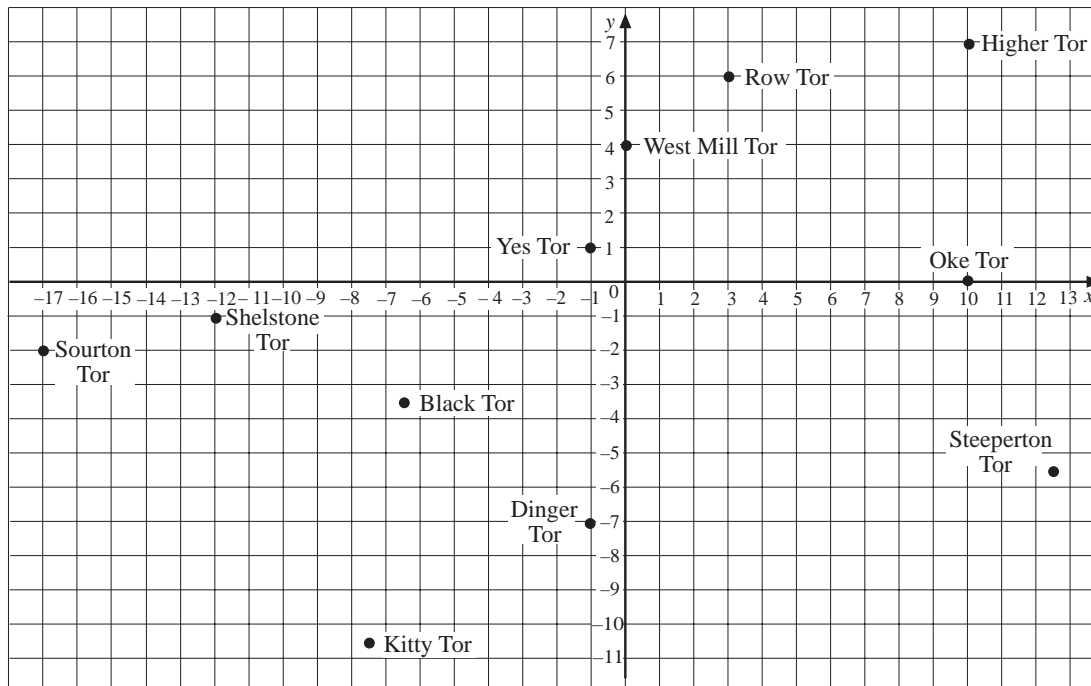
y
7
6
5
4
3
2
1
0
Higher Tor
Row Tor
West Mill Tor
Yes Tor
Oke Tor
−17 −16 −15 −14 −13 −12 −11 −10 −9 −8 −7 −6 −5 −4 −3 −2 −1
1 2 3 4 5 6 7 8 9 10 11 12 13 x
−1
−2
−3
−4
−5
−6
−7
−8
−9
−10
−11
Shelstone Tor
Sourton Tor
Black Tor
Steeperton Tor
Dinger Tor
Kitty Tor